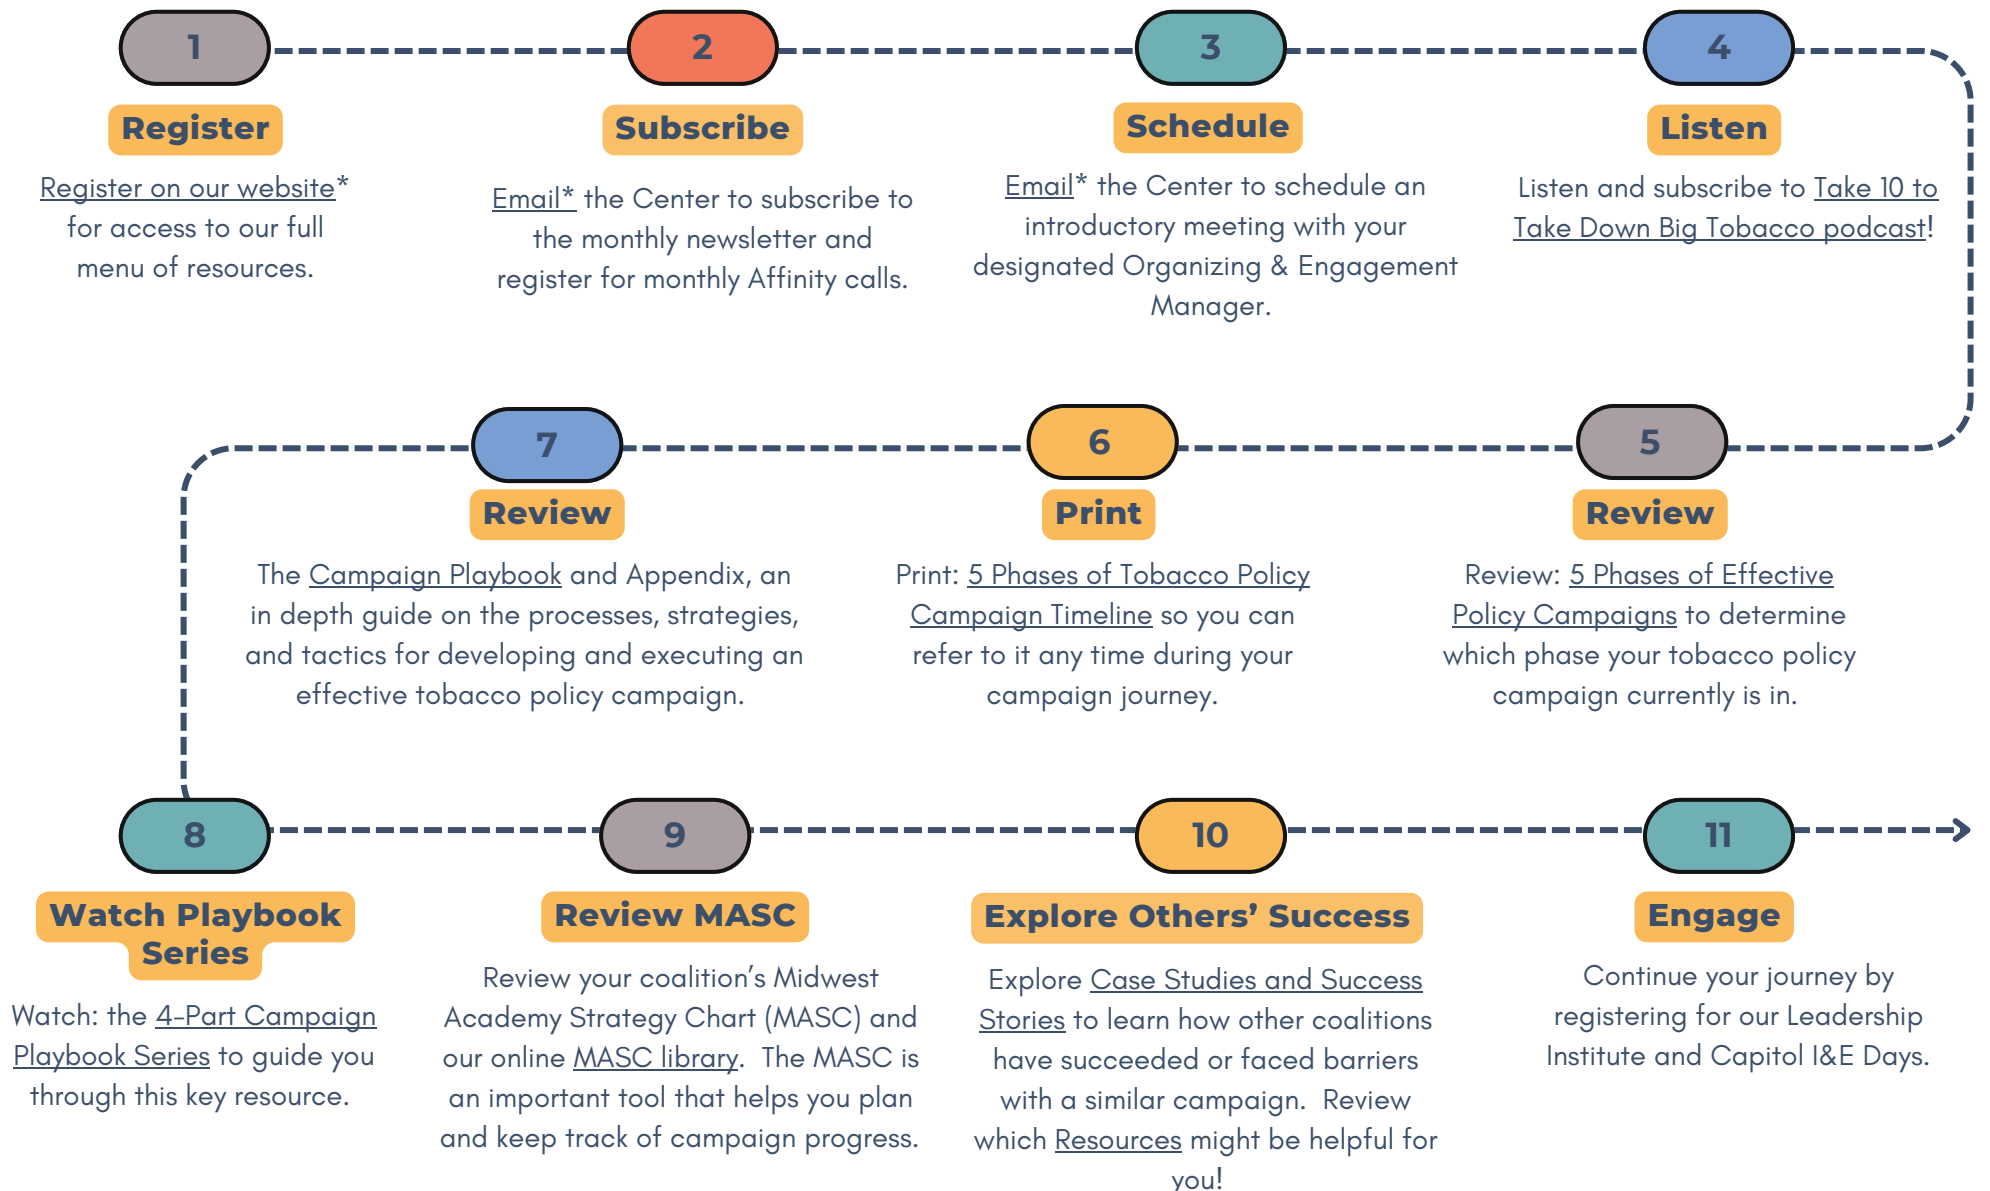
1

Register

Register on our website* for access to our full menu of resources.

2

Subscribe

Email* the Center to subscribe to the monthly newsletter and register for monthly Affinity calls.

3

Schedule

Email* the Center to schedule an introductory meeting with your designated Organizing & Engagement Manager.

4

Listen

Listen and subscribe to Take 10 to Take Down Big Tobacco podcast!

5

Review

Review: 5 Phases of Effective Policy Campaigns to determine which phase your tobacco policy campaign currently is in.

6

Print

Print: 5 Phases of Tobacco Policy Campaign Timeline so you can refer to it any time during your campaign journey.

7

Review

The Campaign Playbook and Appendix, an in depth guide on the processes, strategies, and tactics for developing and executing an effective tobacco policy campaign.

8

Watch Playbook Series

Watch: the 4-Part Campaign Playbook Series to guide you through this key resource.

9

Review MASC

Review your coalition's Midwest Academy Strategy Chart (MASC) and our online MASC library. The MASC is an important tool that helps you plan and keep track of campaign progress.

10

Explore Others' Success

Explore Case Studies and Success Stories to learn how other coalitions have succeeded or faced barriers with a similar campaign. Review which Resources might be helpful for you!

11

Engage

Continue your journey by registering for our Leadership Institute and Capitol I&E Days.